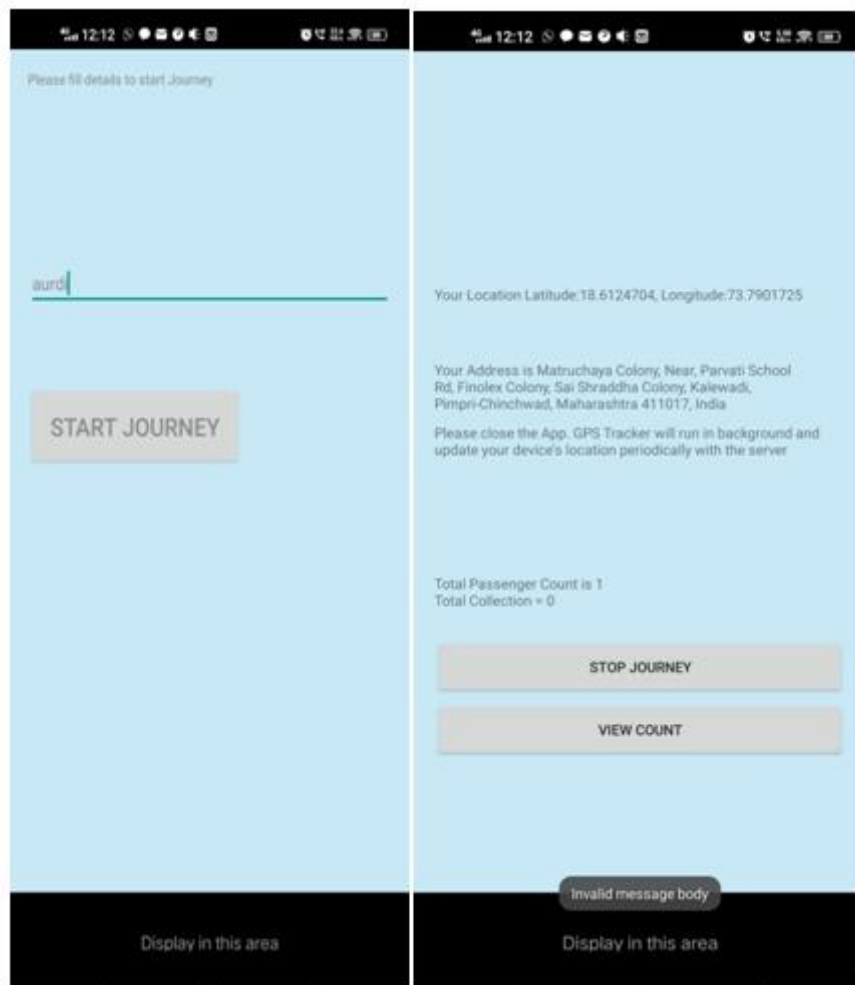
12:12

Please fill details to start Journey

aurd

START JOURNEY

Display in this area

12:12

Your Location Latitude:18.6124704, Longitude:73.7901725

Your Address is Matruchaya Colony, Near, Parvati School Rd, Finolex Colony, Sai Shraddha Colony, Kalewadi, Pimpri-Chinchwad, Maharashtra 411017, India

Please close the App. GPS Tracker will run in background and update your device's location periodically with the server

Total Passenger Count is 1
Total Collection = 0

STOP JOURNEY

VIEW COUNT

Invalid message body

Display in this area